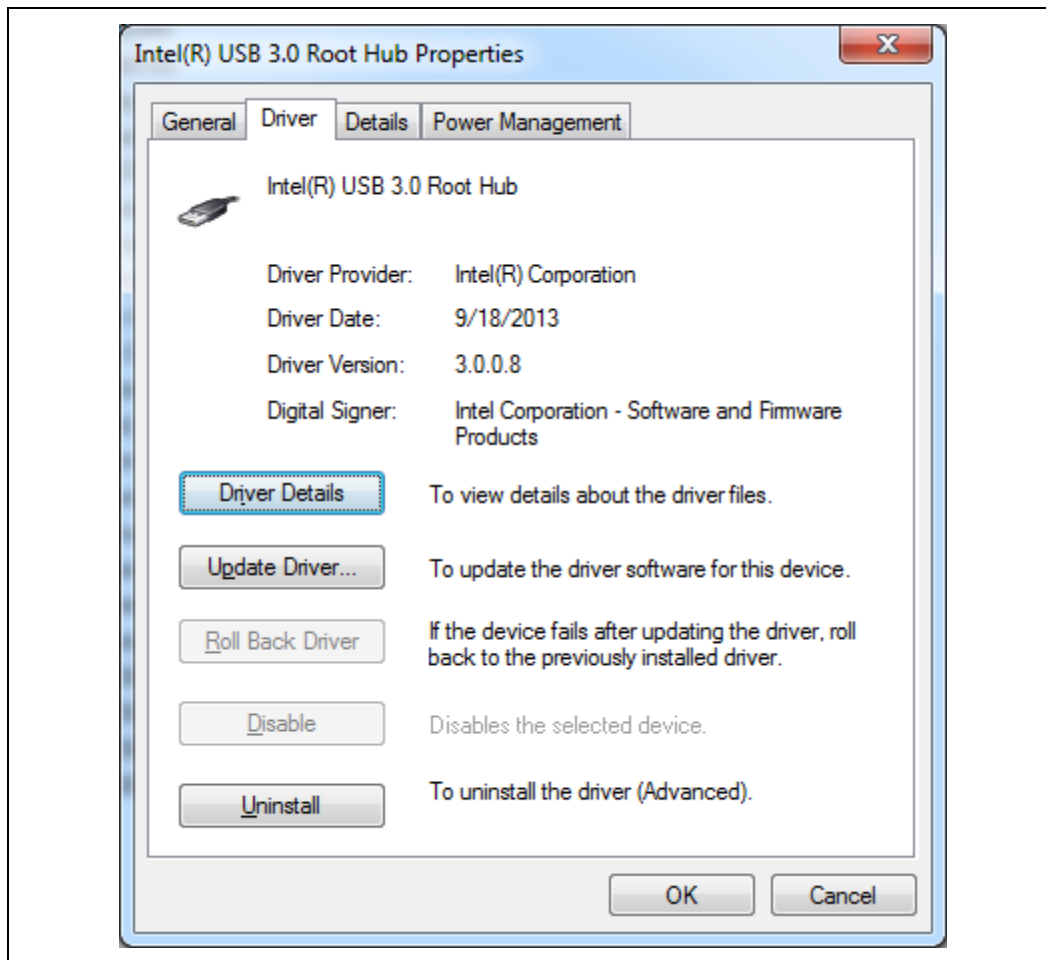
Intel(R) USB 3.0 Root Hub Properties

General | Driver | Details | Power Management

Intel(R) USB 3.0 Root Hub

| | |
|---|---|
| Driver Provider: | Intel(R) Corporation |
| Driver Date: | 9/18/2013 |
| Driver Version: | 3.0.0.8 |
| Digital Signer: | Intel Corporation - Software and Firmware Products |

Driver Details — To view details about the driver files.

Update Driver... — To update the driver software for this device.

Roll Back Driver — If the device fails after updating the driver, roll back to the previously installed driver.

Disable — Disables the selected device.

Uninstall — To uninstall the driver (Advanced).

OK Cancel